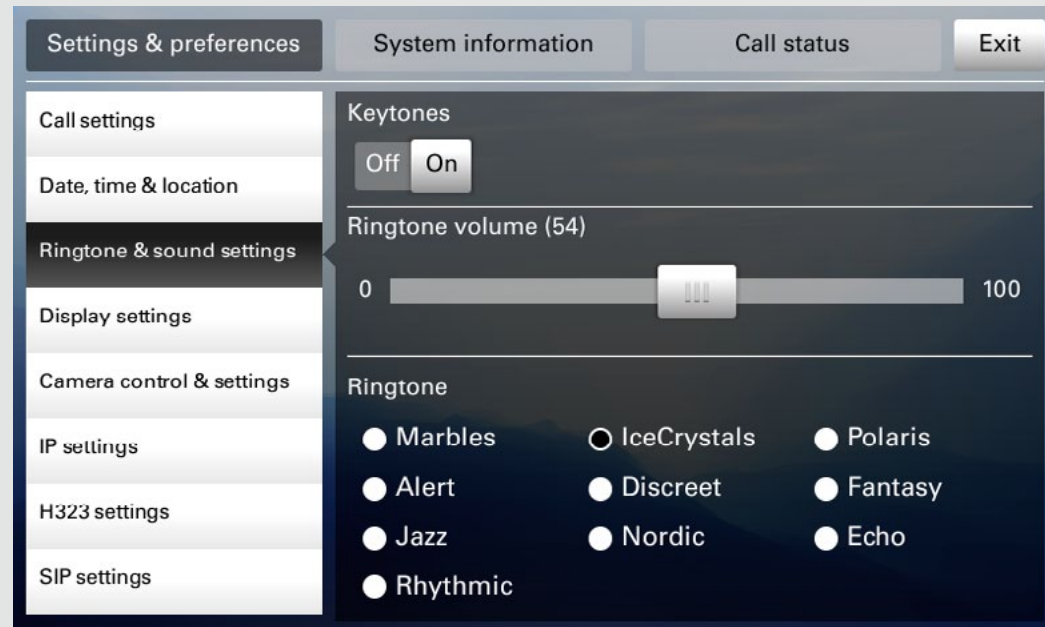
Settings & preferences

System information

Call status

Exit

Call settings

Date, time & location

Ringtone & sound settings

Display settings

Camera control & settings

IP settings

H323 settings

SIP settings

Keytones

Off On

Ringtone volume (54)

0

100

Ringtone

Marbles

IceCrystals

Polaris

Alert

Discreet

Fantasy

Jazz

Nordic

Echo

Rhythmic